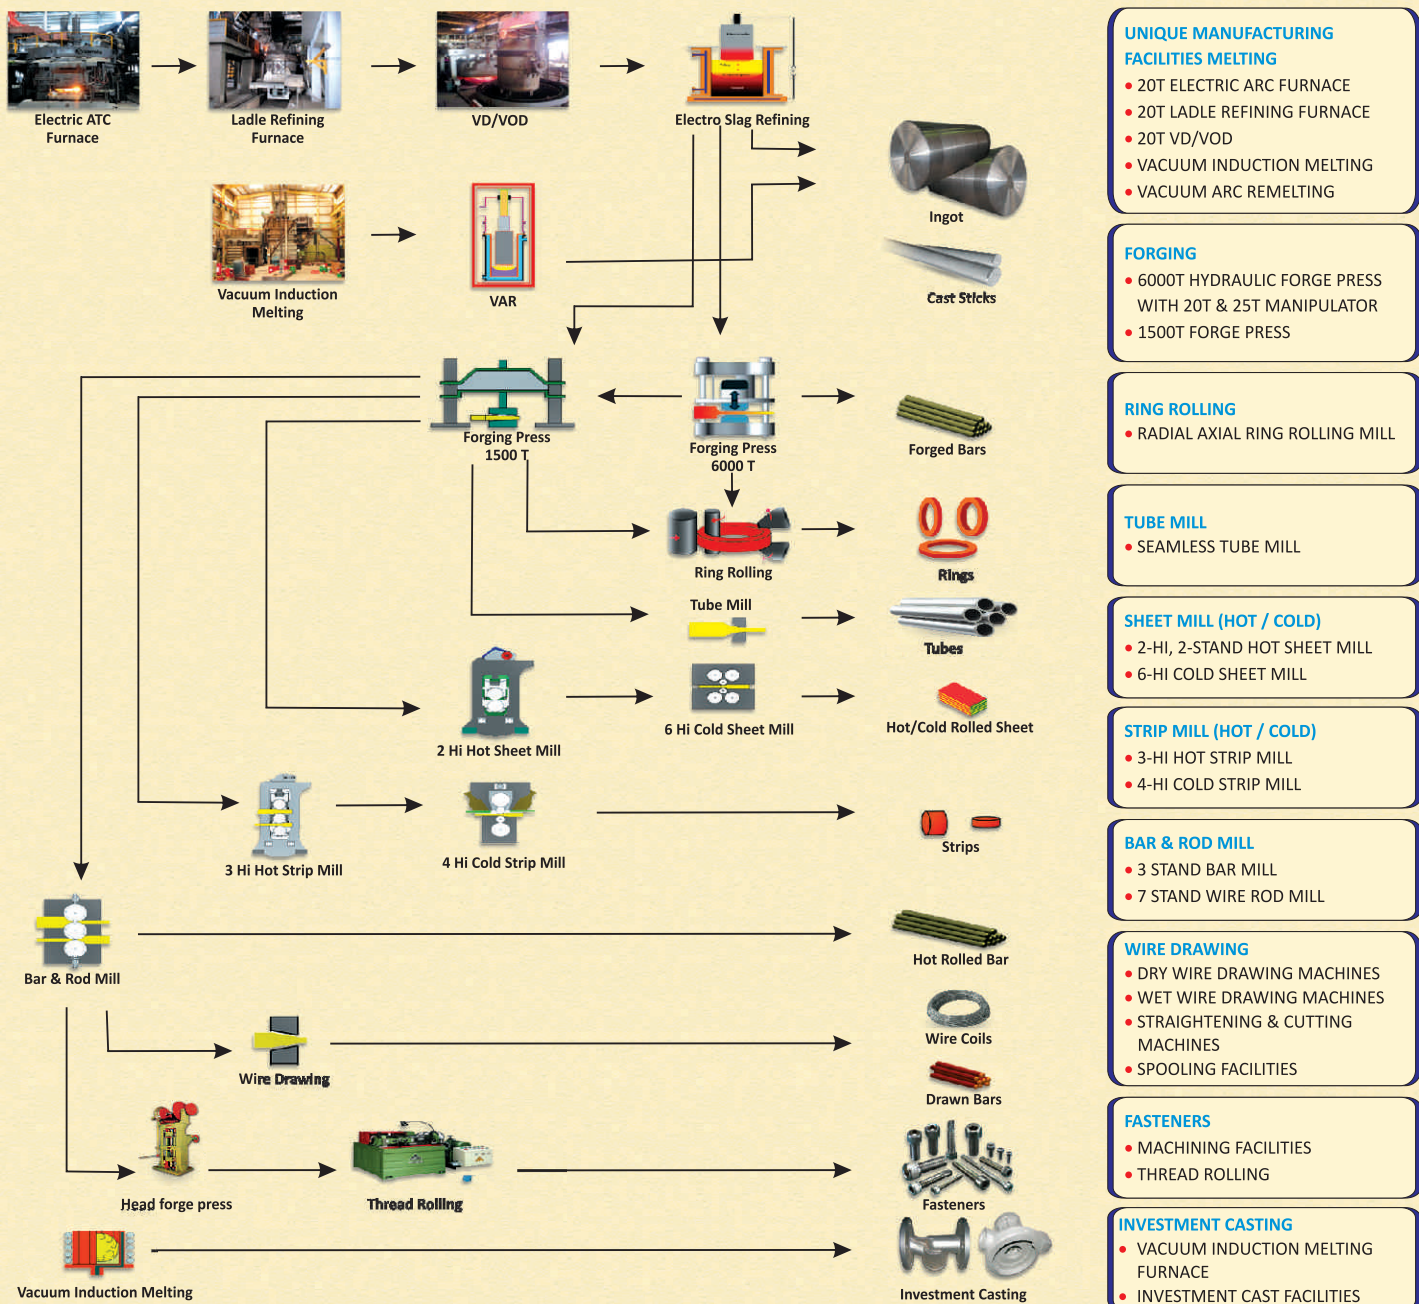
Electric ATC Furnace

Ladle Refining Furnace

VD/VOD

Electro Slag Refining

Ingot

Cast Sticks

Vacuum Induction Melting

VAR

Forging Press 1500 T

Forging Press 6000 T

Forged Bars

Ring Rolling

Rings

Tube Mill

Tubes

2 Hi Hot Sheet Mill

6 Hi Cold Sheet Mill

Hot/Cold Rolled Sheet

3 Hi Hot Strip Mill

4 Hi Cold Strip Mill

Strips

Bar & Rod Mill

Hot Rolled Bar

Wire Drawing

Wire Coils

Drawn Bars

Head forge press

Thread Rolling

Fasteners

Vacuum Induction Melting

Investment Casting

UNIQUE MANUFACTURING FACILITIES MELTING
• 20T ELECTRIC ARC FURNACE
• 20T LADLE REFINING FURNACE
• 20T VD/VOD
• VACUUM INDUCTION MELTING
• VACUUM ARC REMELTING

FORGING
• 6000T HYDRAULIC FORGE PRESS WITH 20T & 25T MANIPULATOR
• 1500T FORGE PRESS

RING ROLLING
• RADIAL AXIAL RING ROLLING MILL

TUBE MILL
• SEAMLESS TUBE MILL

SHEET MILL (HOT / COLD)
• 2-HI, 2-STAND HOT SHEET MILL
• 6-HI COLD SHEET MILL

STRIP MILL (HOT / COLD)
• 3-HI HOT STRIP MILL
• 4-HI COLD STRIP MILL

BAR & ROD MILL
• 3 STAND BAR MILL
• 7 STAND WIRE ROD MILL

WIRE DRAWING
• DRY WIRE DRAWING MACHINES
• WET WIRE DRAWING MACHINES
• STRAIGHTENING & CUTTING MACHINES
• SPOOLING FACILITIES

FASTENERS
• MACHINING FACILITIES
• THREAD ROLLING

INVESTMENT CASTING
• VACUUM INDUCTION MELTING FURNACE
• INVESTMENT CAST FACILITIES